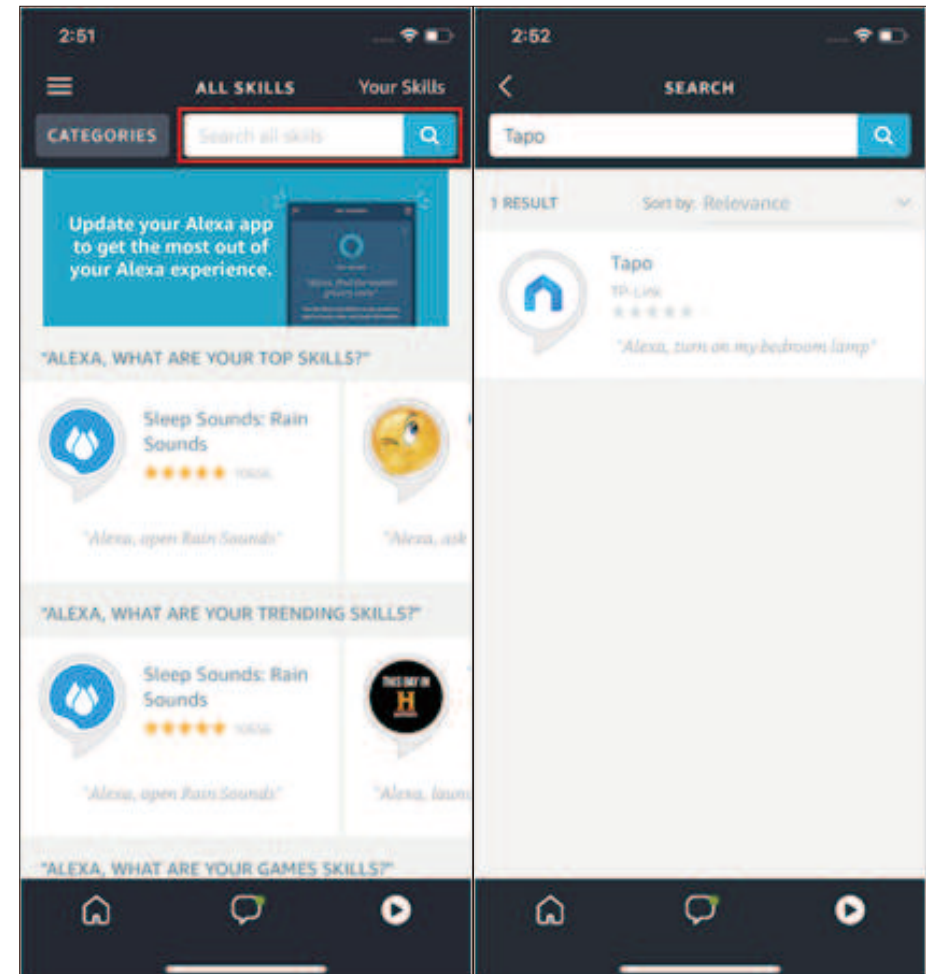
2:51

ALL SKILLS

Your Skills

CATEGORIES

Search all skills

Update your Alexa app to get the most out of your Alexa experience.

"ALEXA, WHAT ARE YOUR TOP SKILLS?"

Sleep Sounds: Rain Sounds

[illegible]

"Alexa, open Rain Sounds"

"Alexa, ask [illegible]

"ALEXA, WHAT ARE YOUR TRENDING SKILLS?"

Sleep Sounds: Rain Sounds

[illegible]

THIS DAY IN H

"Alexa, open Rain Sounds"

"Alexa, laun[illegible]

"ALEXA, WHAT ARE YOUR GAMES SKILLS?"

2:52

SEARCH

Tapo

1 RESULT

Sort by: Relevance

Tapo

TP-Link

"Alexa, turn on my bedroom lamp"